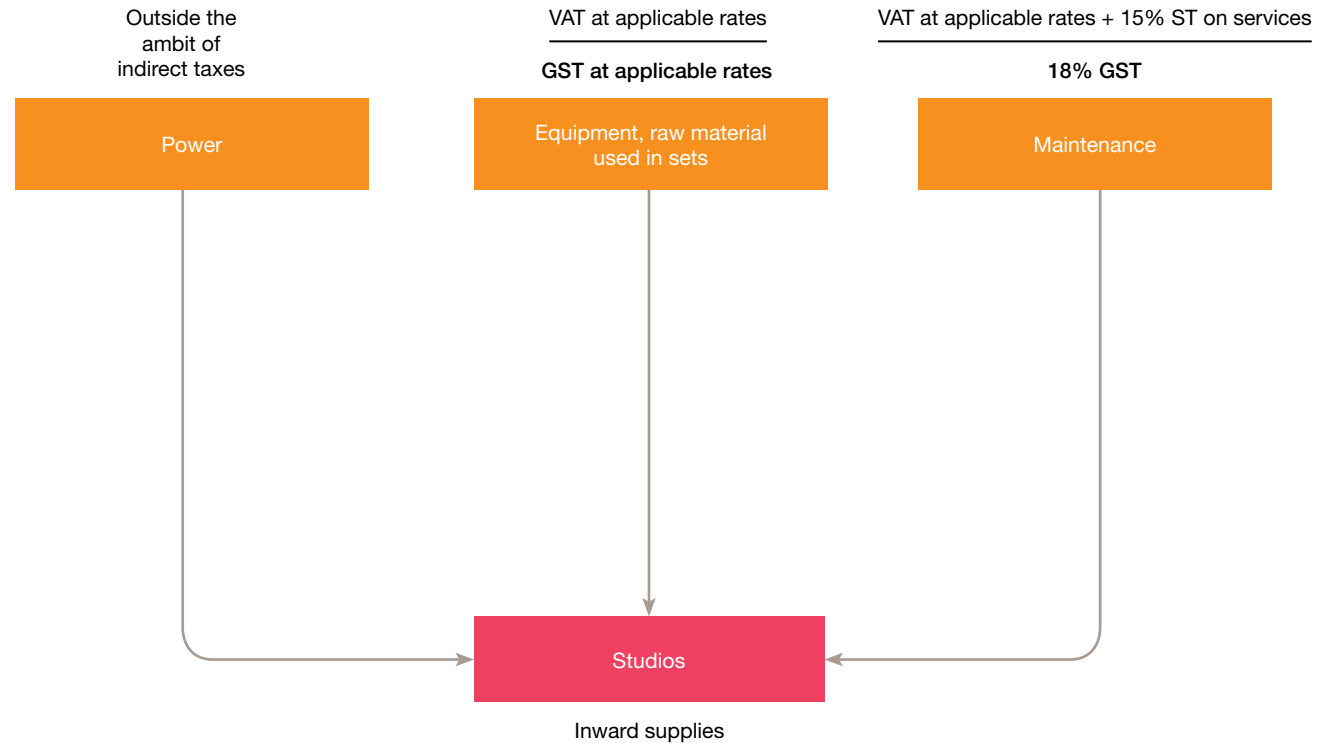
Outside the ambit of indirect taxes

Power

VAT at applicable rates

GST at applicable rates

Equipment, raw material used in sets

VAT at applicable rates + 15% ST on services

18% GST

Maintenance

Studios

Inward supplies